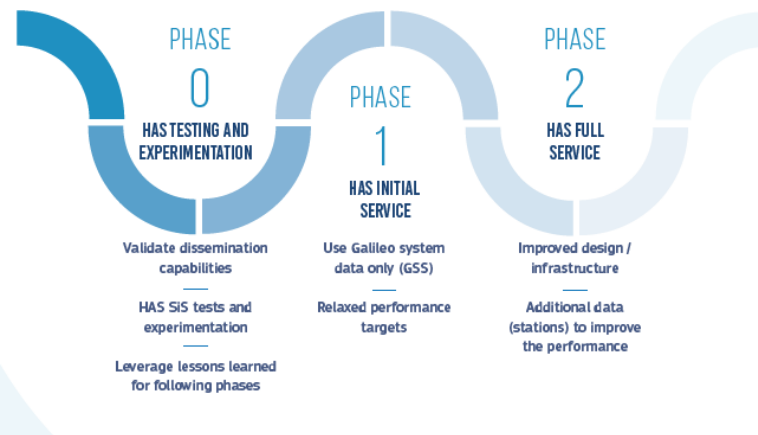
PHASE
0
HAS TESTING AND EXPERIMENTATION

Validate dissemination capabilities

HAS SiS tests and experimentation

Leverage lessons learned for following phases

PHASE
1
HAS INITIAL SERVICE

Use Galileo system data only (GSS)

Relaxed performance targets

PHASE
2
HAS FULL SERVICE

Improved design / infrastructure

Additional data (stations) to improve the performance